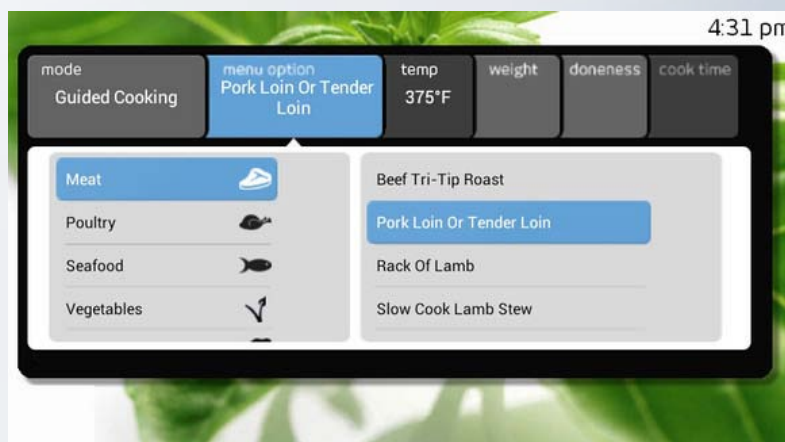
4:31 pm

mode
Guided Cooking

menu option
Pork Loin Or Tender Loin

temp
375°F

weight

doneness

cook time

Meat

Poultry

Seafood

Vegetables

Beef Tri-Tip Roast

Pork Loin Or Tender Loin

Rack Of Lamb

Slow Cook Lamb Stew